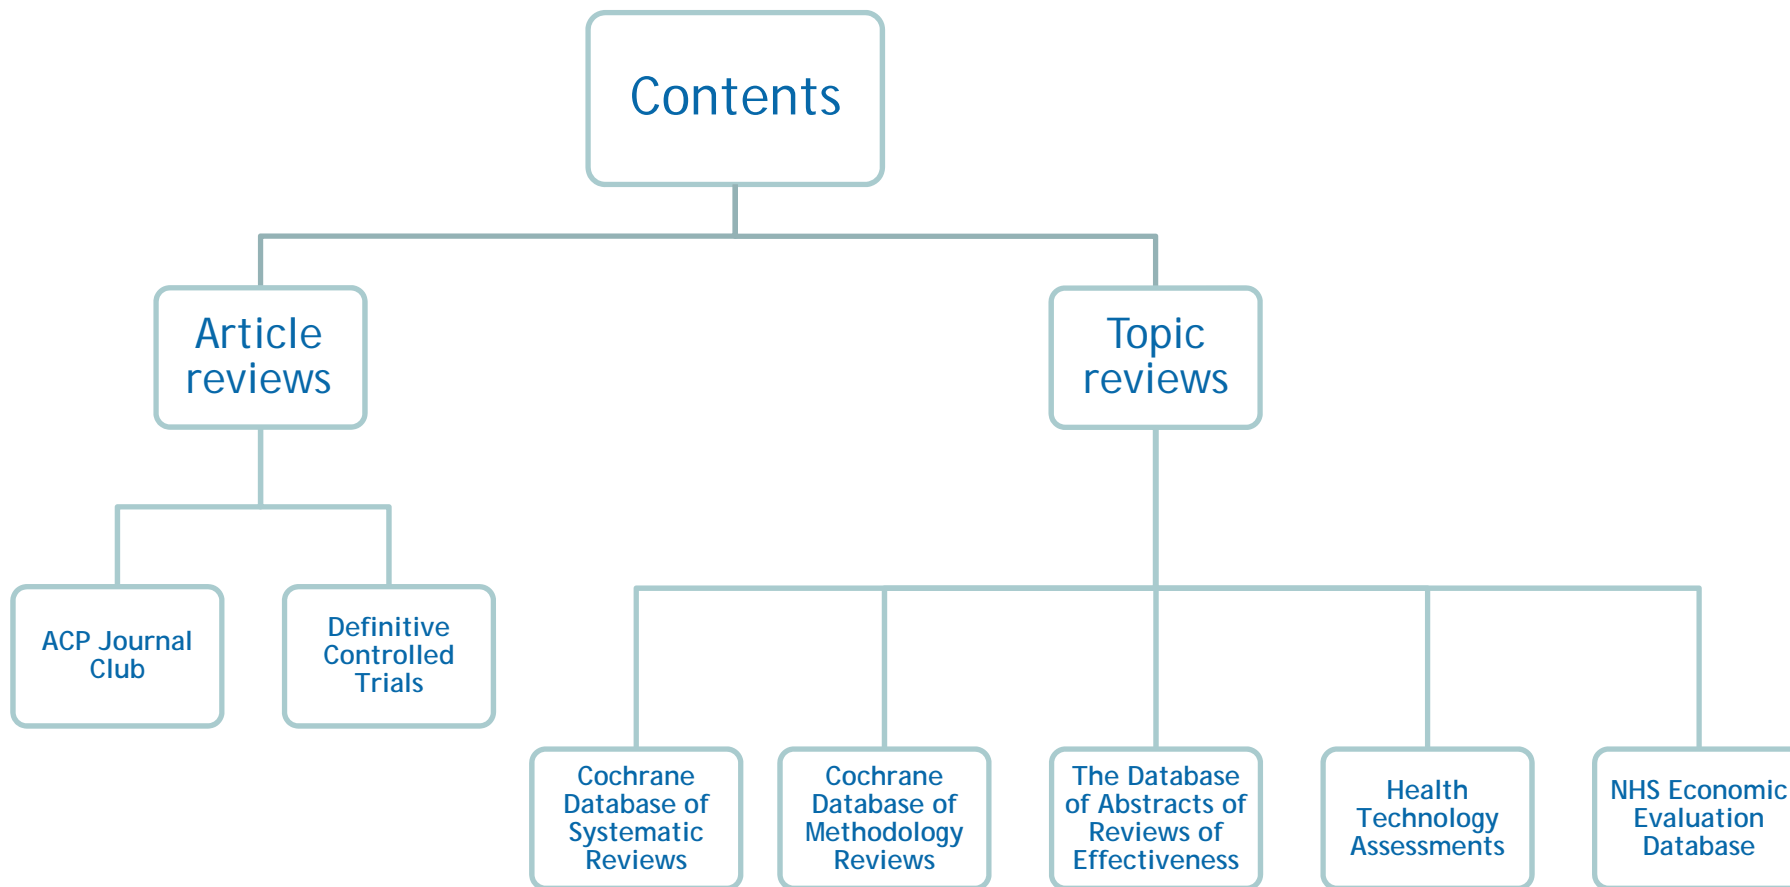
Contents

Article reviews

Topic reviews

ACP Journal Club

Definitive Controlled Trials

Cochrane Database of Systematic Reviews

Cochrane Database of Methodology Reviews

The Database of Abstracts of Reviews of Effectiveness

Health Technology Assessments

NHS Economic Evaluation Database